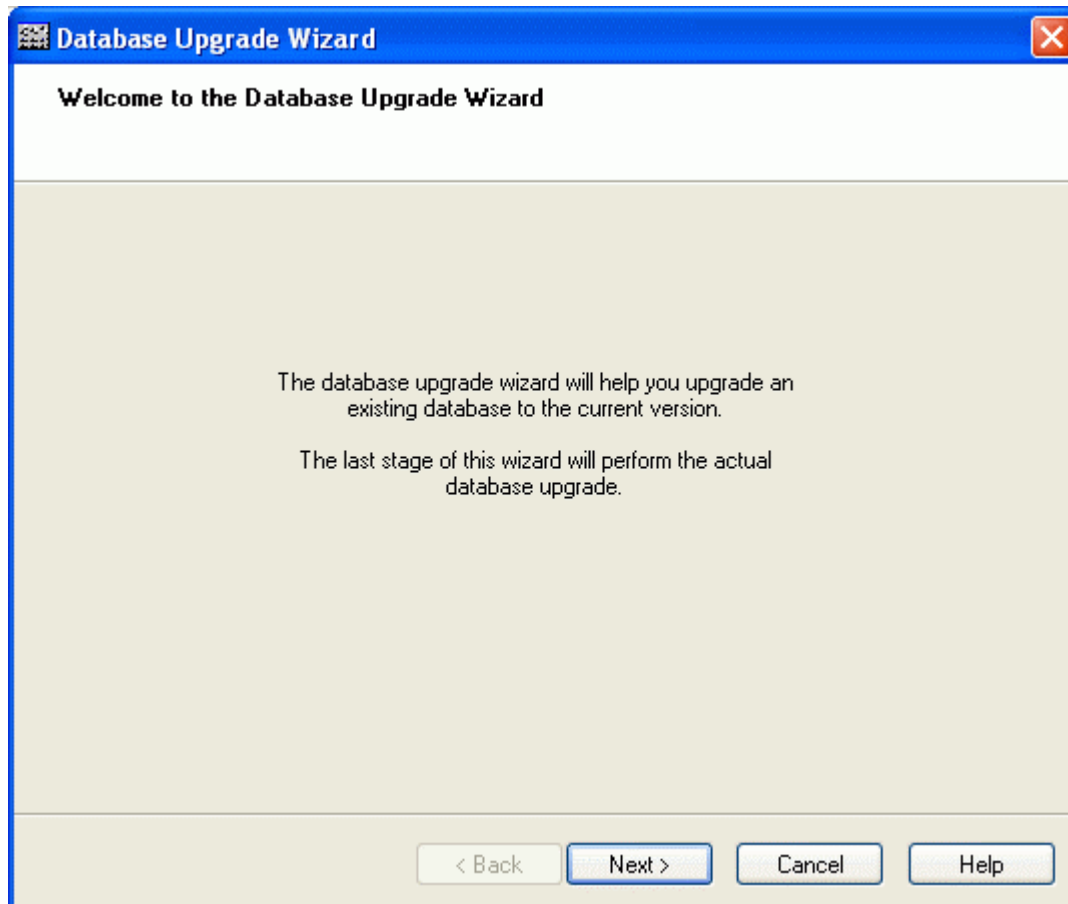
Database Upgrade Wizard

Welcome to the Database Upgrade Wizard

The database upgrade wizard will help you upgrade an existing database to the current version.

The last stage of this wizard will perform the actual database upgrade.

< Back
Next >
Cancel
Help